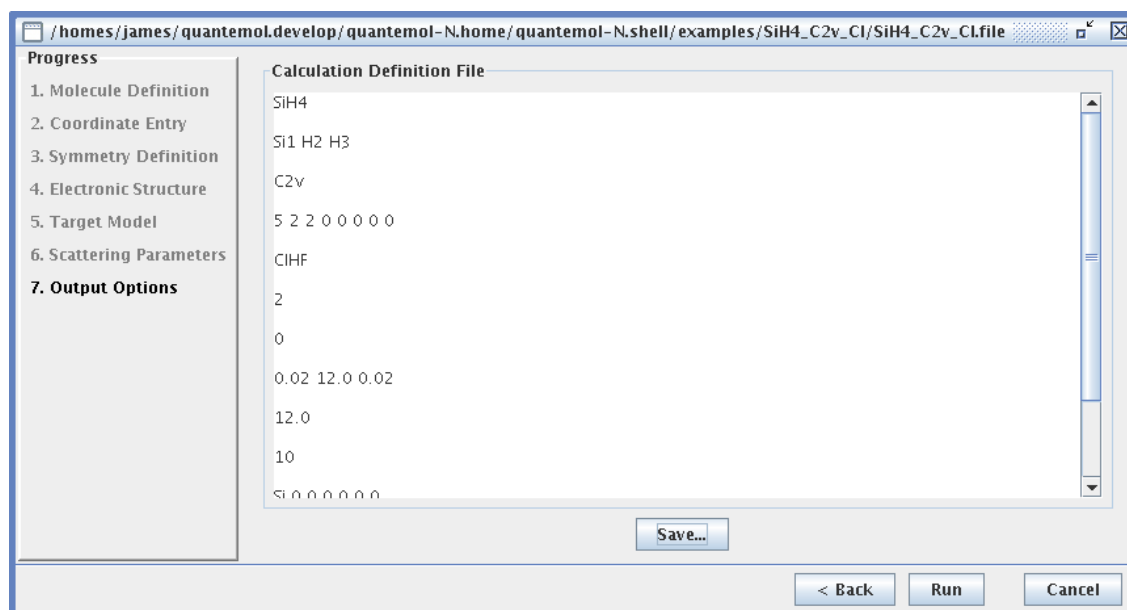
/homes/james/quantemol.develop/quantemol-N.home/quantemol-N.shell/examples/SiH4_C2v_CI/SiH4_C2v_CI.file

Progress
1. Molecule Definition
2. Coordinate Entry
3. Symmetry Definition
4. Electronic Structure
5. Target Model
6. Scattering Parameters
7. Output Options

Calculation Definition File

SiH4

Si1 H2 H3

C2v

5 2 2 0 0 0 0 0

CIHF

2

0

0.02 12.0 0.02

12.0

10

Si 0 0 0 0 0 0

Save...

< Back
Run
Cancel